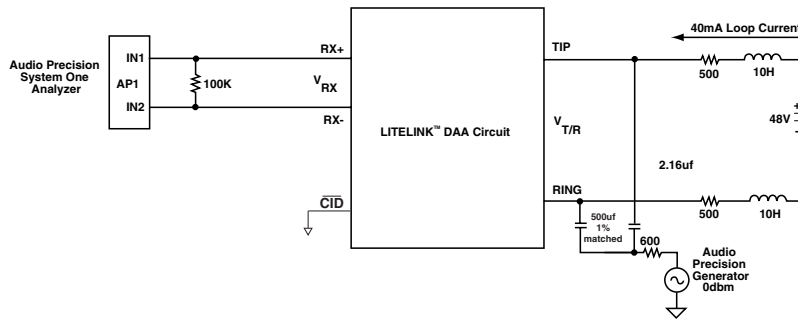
Audio Precision System One Analyzer

IN1

AP1

IN2

100K

RX+

$V_{RX}$

RX-

$\overline{CID}$

LITELINK™ DAA Circuit

TIP

$V_{T/R}$

RING

40mA Loop Current

500

10H

+

48V

-

2.16uf

500

10H

500uf 1% matched

600

Audio Precision Generator 0dbm